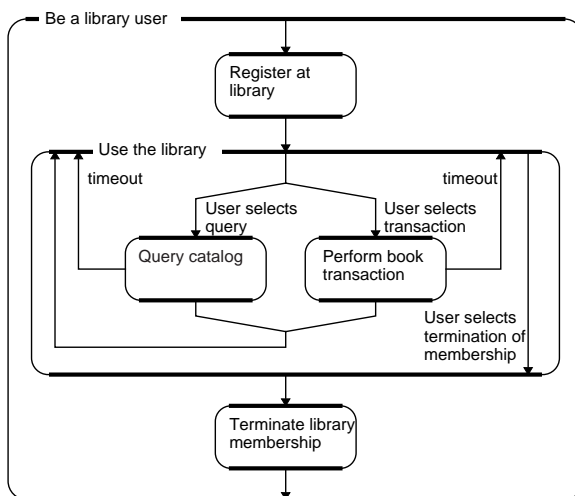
Be a library user

Register at library

Use the library

timeout

timeout

User selects query

User selects transaction

Query catalog

Perform book transaction

User selects termination of membership

Terminate library membership